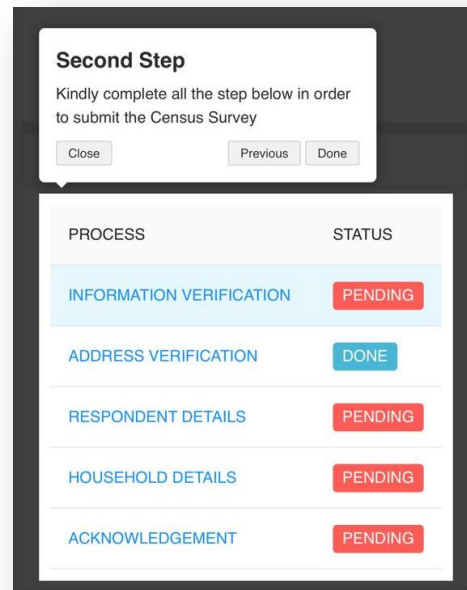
Second Step

Kindly complete all the step below in order to submit the Census Survey

Close

Previous

Done

| PROCESS | STATUS |
|---|---|
| INFORMATION VERIFICATION | PENDING |
| ADDRESS VERIFICATION | DONE |
| RESPONDENT DETAILS | PENDING |
| HOUSEHOLD DETAILS | PENDING |
| ACKNOWLEDGEMENT | PENDING |